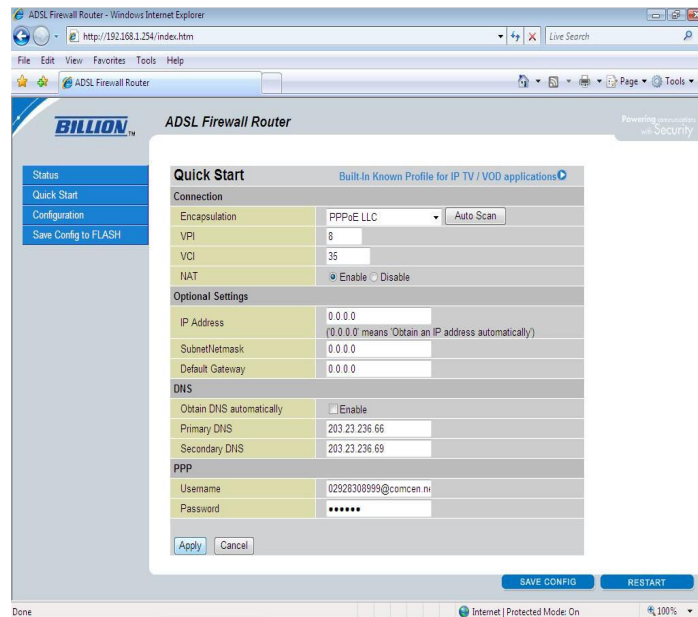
ADSL Firewall Router - Windows Internet Explorer

http://192.168.1.254/index.htm

Live Search

File Edit View Favorites Tools Help

ADSL Firewall Router

Page ▾ Tools ▾

BILLION

ADSL Firewall Router

Powering communications with Security

Status
Quick Start
Configuration
Save Config to FLASH

Quick Start

Built-In Known Profile for IP TV / VOD applications

| Connection | |
|---|---|
| Encapsulation | PPPoE LLC Auto Scan |
| VPI | 8 |
| VCI | 35 |
| NAT | Enable Disable |
| Optional Settings | |
| IP Address | 0.0.0.0 ('0.0.0.0' means 'Obtain an IP address automatically') |
| SubnetNetmask | 0.0.0.0 |
| Default Gateway | 0.0.0.0 |
| DNS | |
| Obtain DNS automatically | Enable |
| Primary DNS | 203.23.236.66 |
| Secondary DNS | 203.23.236.69 |
| PPP | |
| Username | 02928308999@comcen n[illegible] |
| Password | •••••• |

Apply Cancel

SAVE CONFIG RESTART

Done

Internet | Protected Mode: On

100%